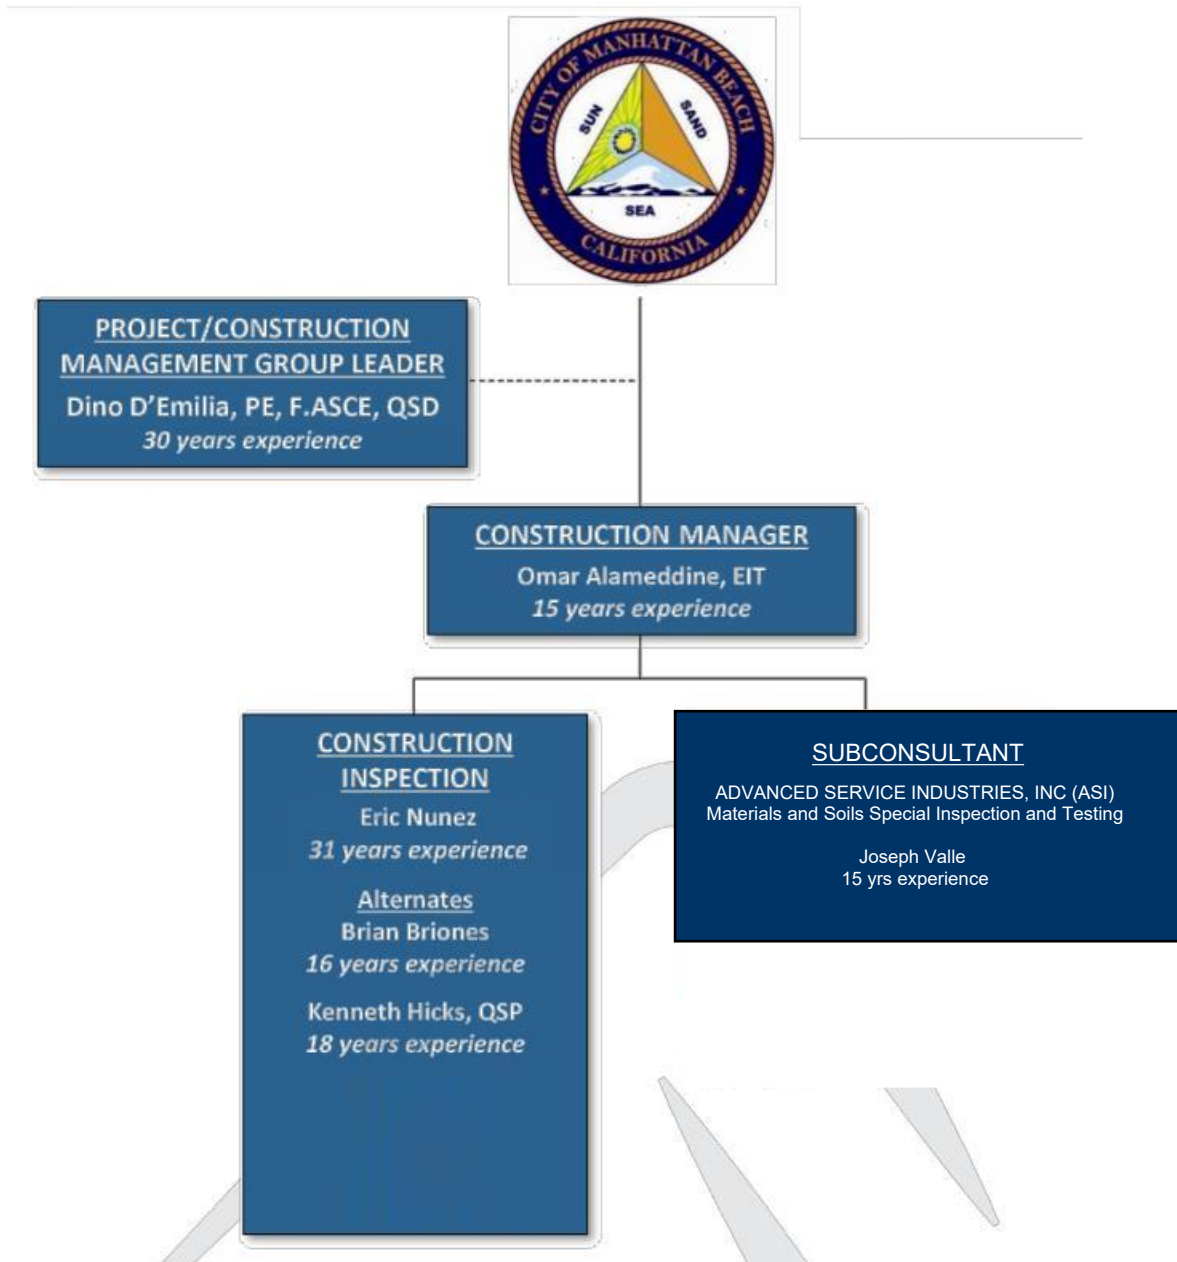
CITY OF MANHATTAN BEACH
SUN
SAND
SEA
CALIFORNIA

PROJECT/CONSTRUCTION MANAGEMENT GROUP LEADER
Dino D'Emilia, PE, F.ASCE, QSD
30 years experience

CONSTRUCTION MANAGER
Omar Alameddine, EIT
15 years experience

CONSTRUCTION INSPECTION
Eric Nunez
31 years experience

Alternates
Brian Briones
16 years experience

Kenneth Hicks, QSP
18 years experience

SUBCONSULTANT
ADVANCED SERVICE INDUSTRIES, INC (ASI)
Materials and Soils Special Inspection and Testing

Joseph Valle
15 yrs experience